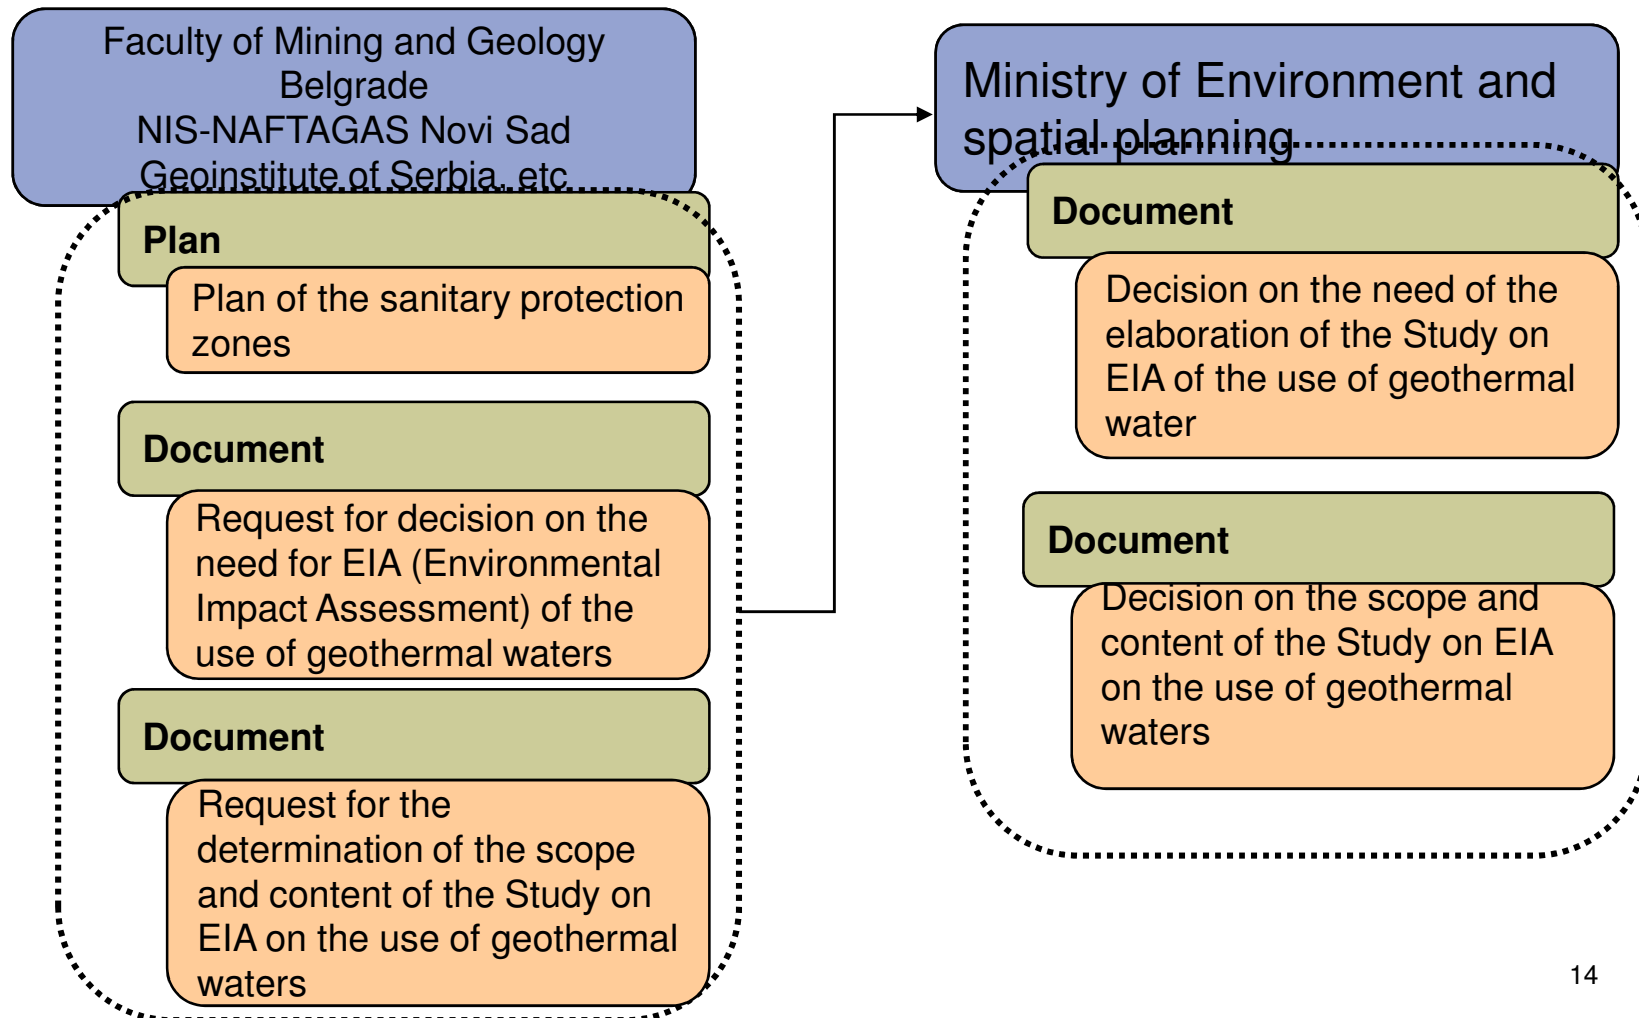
Faculty of Mining and Geology Belgrade
NIS-NAFTAGAS Novi Sad
Geoinstitute of Serbia, etc.

Plan

Plan of the sanitary protection zones

Document

Request for decision on the need for EIA (Environmental Impact Assessment) of the use of geothermal waters

Document

Request for the determination of the scope and content of the Study on EIA on the use of geothermal waters

Ministry of Environment and spatial planning

Document

Decision on the need of the elaboration of the Study on EIA of the use of geothermal water

Document

Decision on the scope and content of the Study on EIA on the use of geothermal waters

14